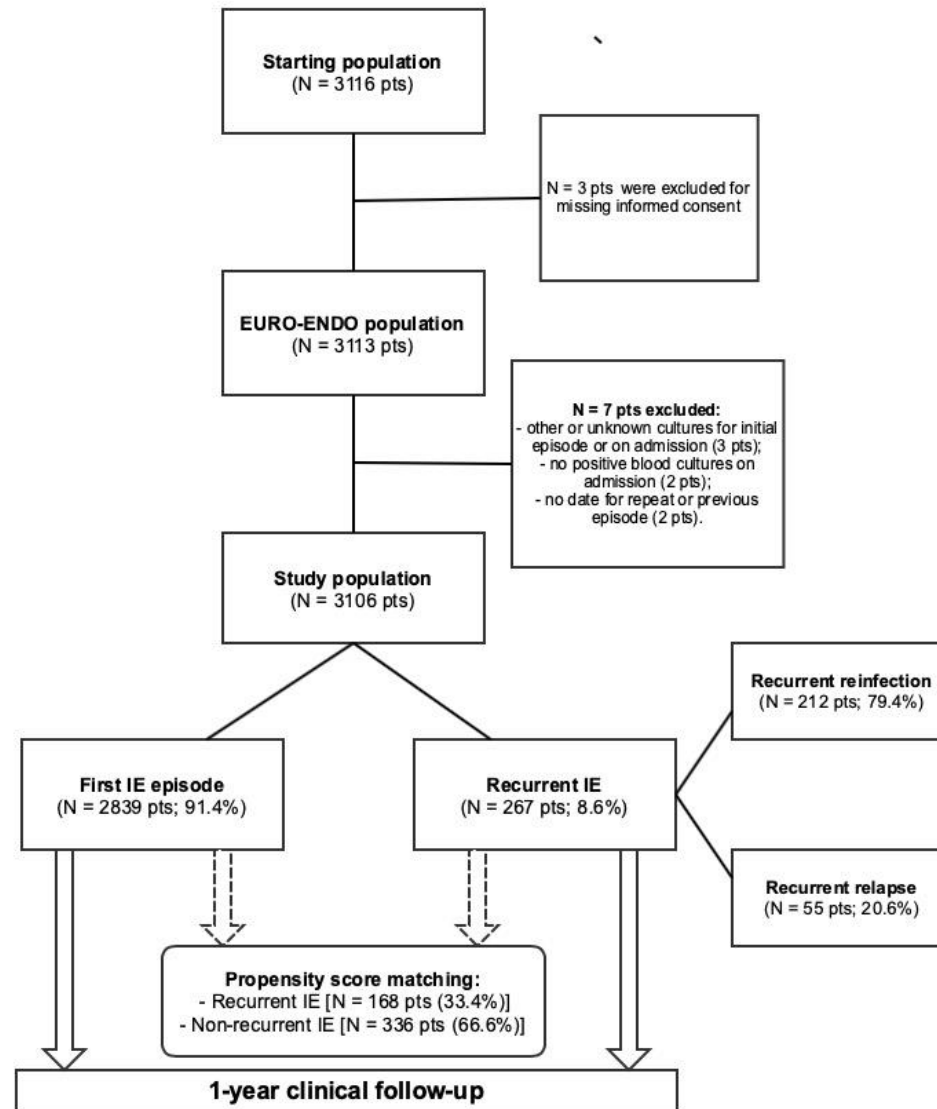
**Starting population**
(N = 3116 pts)

N = 3 pts were excluded for missing informed consent

**EURO-ENDO population**
(N = 3113 pts)

**N = 7 pts excluded:**
- other or unknown cultures for initial episode or on admission (3 pts);
- no positive blood cultures on admission (2 pts);
- no date for repeat or previous episode (2 pts).

**Study population**
(N = 3106 pts)

**Recurrent reinfection**
(N = 212 pts; 79.4%)

**First IE episode**
(N = 2839 pts; 91.4%)

**Recurrent IE**
(N = 267 pts; 8.6%)

**Recurrent relapse**
(N = 55 pts; 20.6%)

**Propensity score matching:**
- Recurrent IE [N = 168 pts (33.4%)]
- Non-recurrent IE [N = 336 pts (66.6%)]

**1-year clinical follow-up**